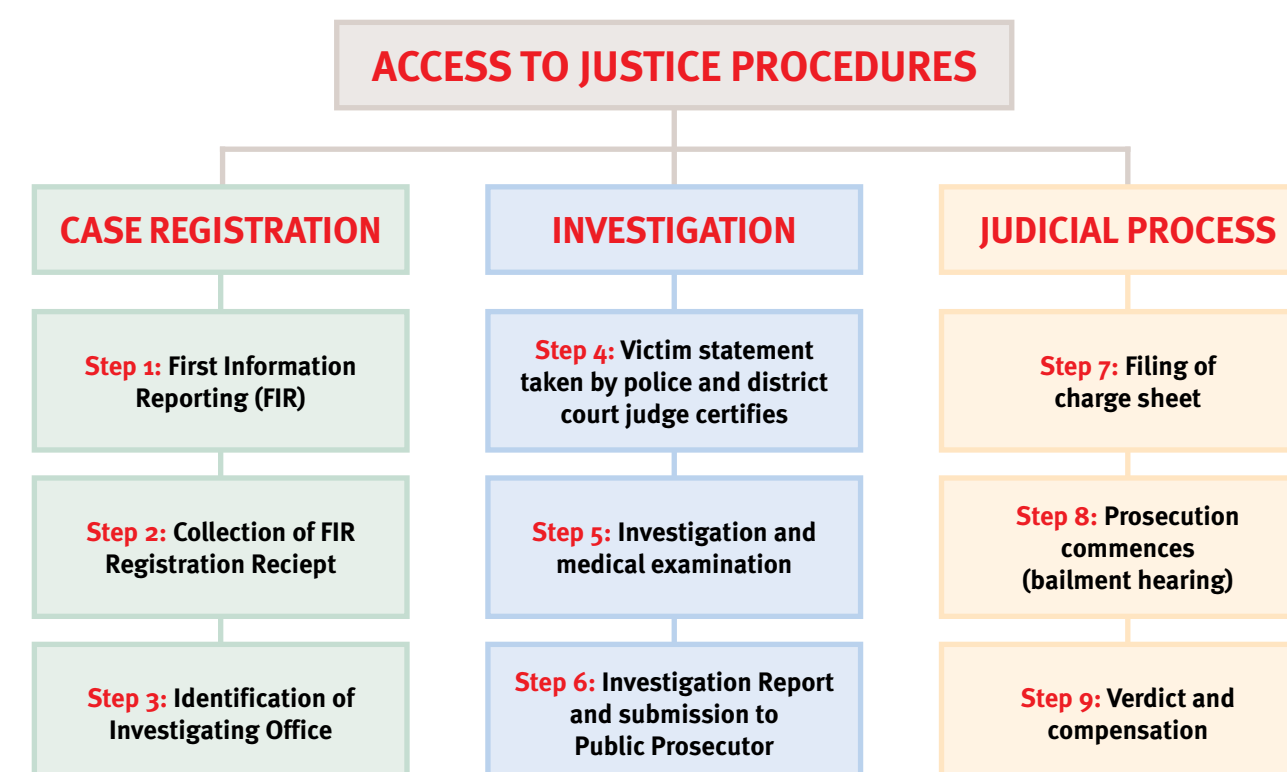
ACCESS TO JUSTICE PROCEDURES

CASE REGISTRATION

Step 1: First Information Reporting (FIR)

Step 2: Collection of FIR Registration Reciept

Step 3: Identification of Investigating Office

INVESTIGATION

Step 4: Victim statement taken by police and district court judge certifies

Step 5: Investigation and medical examination

Step 6: Investigation Report and submission to Public Prosecutor

JUDICIAL PROCESS

Step 7: Filing of charge sheet

Step 8: Prosecution commences (bailment hearing)

Step 9: Verdict and compensation